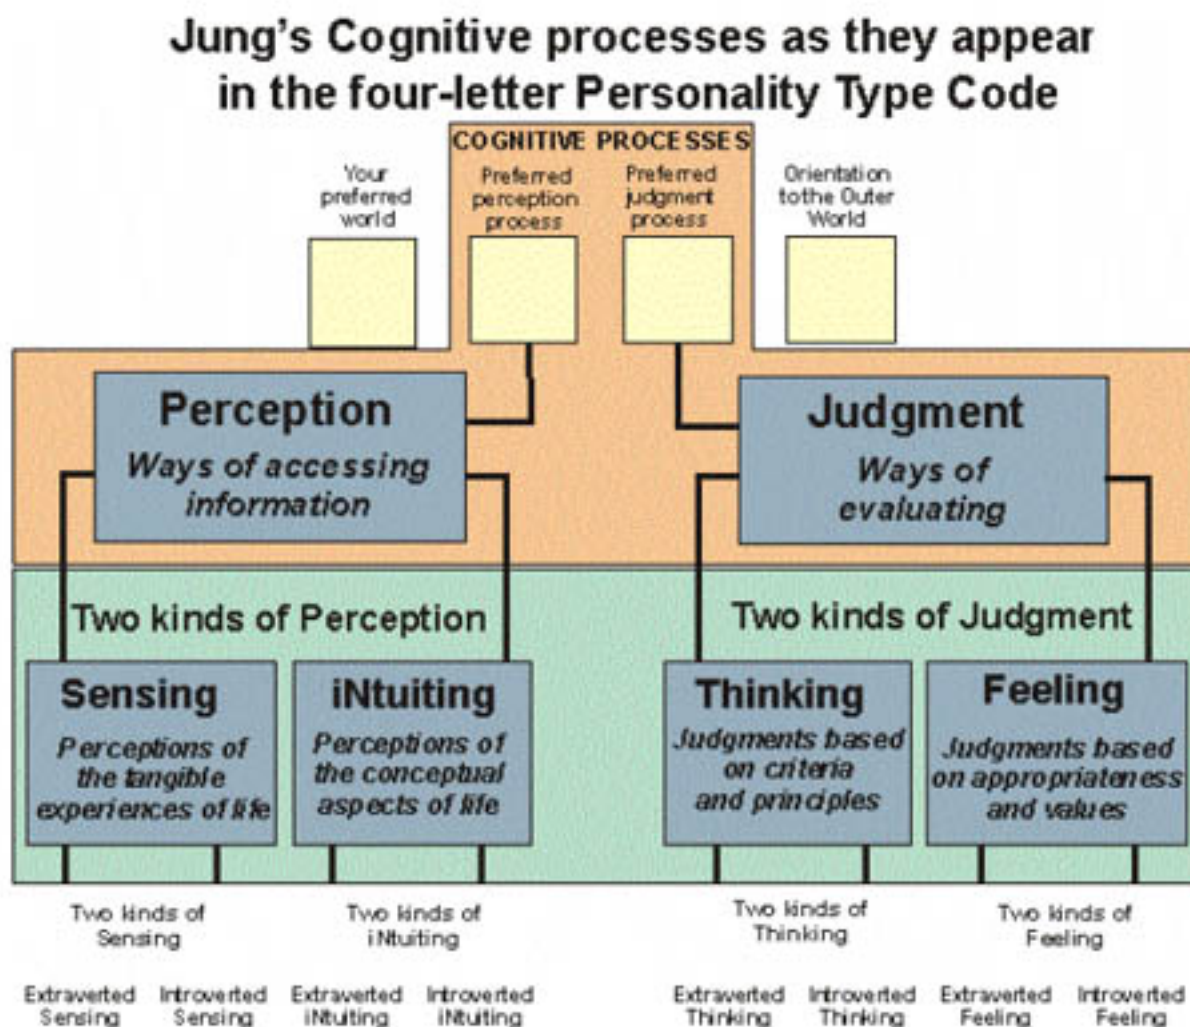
Jung's Cognitive processes as they appear in the four-letter Personality Type Code

COGNITIVE PROCESSES

Your preferred world

Preferred perception process

Preferred judgment process

Orientation tothe Outer World

Perception
Ways of accessing information

Judgment
Ways of evaluating

Two kinds of Perception

Two kinds of Judgment

Sensing
Perceptions of the tangible experiences of life

iNtuiting
Perceptions of the conceptual aspects of life

Thinking
Judgments based on criteria and principles

Feeling
Judgments based on appropriateness and values

Two kinds of Sensing

Two kinds of iNtuiting

Two kinds of Thinking

Two kinds of Feeling

Extraverted Sensing

Introverted Sensing

Extraverted iNtuiting

Introverted iNtuiting

Extraverted Thinking

Introverted Thinking

Extraverted Feeling

Introverted Feeling